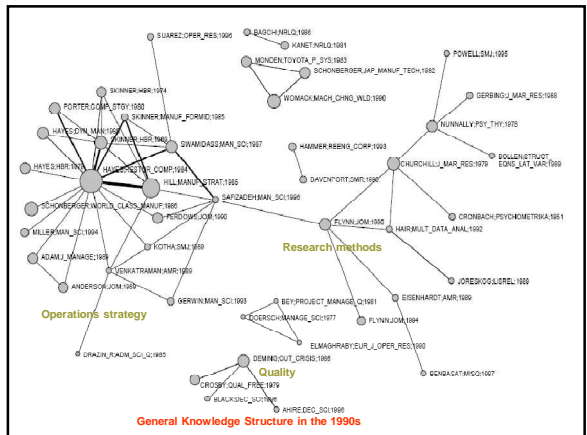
SUAREZ;OPER_RES;1996
BAGCHI;NRLQ;1986
KANET;NRLQ;1981
MONDEN;TOYOTA_P_SYS;1983
SCHONBERGER;JAP_MANUF_TECH;1982
WOMACK;MACH_CHNG_WLD;1990
POWELL;SMJ;1995
GERBING;J_MAR_RES;1988
NUNNALLY;PSY_THY;1978
BOLLEN;STRUCT_EQNS_LAT_VAR;1989
SKINNER;HBR;1974
PORTER;COMP_STGY;1980
SKINNER;MANUF_FORMID;1985
HAYES;DYN_MAN;1988
SKINNER;HBR;1969
SWAMIDASS;MAN_SCI;1987
HAYES;RESTOR_COMP;1984
HILL;MANUF_STRAT;1985
HAYES;HBR;1979
HAMMER;REENG_CORP;1993
DAVENPORT;OMR;1990
CHURCHILL;J_MAR_RES;1979
SCHONBERGER;WORLD_CLASS_MANUF;1986
PERDOWS;JOM;1990
SAFIZADEH;MAN_SCI;1996
MILLER;MAN_SCI;1994
FLYNN;JOM;1990
HAIR;MULT_DATA_ANAL;1992
CRONBACH;PSYCHOMETRIKA;1951
ADAM;J_MANAGE;1989
KOTHA;SMJ;1989
Research methods
VENKATRAMAN;AMR;1989
ANDERSON;JOM;1989
JORESKOG;LISREL;1989
GERWIN;MAN_SCI;1993
EISENHARDT;AMR;1989
Operations strategy
BEY;PROJECT_MANAGE_Q;1981
DOERSCH;MANAGE_SCI;1977
FLYNN;JOM;1994
ELMAGHRABY;EUR_J_OPER_RES;1990
DRAZIN_R;ADM_SCI_Q;1985
DEMING;OUT_CRISIS;1986
Quality
BENBASAT;MISQ;1987
CROSBY;QUAL_FREE;1979
BLACK;DEC_SCI;1996
AHIRE;DEC_SCI;1996
General Knowledge Structure in the 1990s